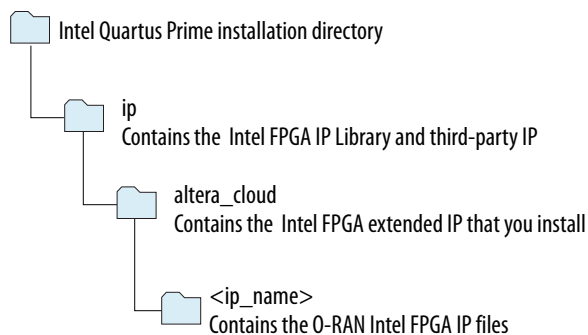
Intel Quartus Prime installation directory

ip
Contains the Intel FPGA IP Library and third-party IP

altera_cloud
Contains the Intel FPGA extended IP that you install

<ip_name>
Contains the O-RAN Intel FPGA IP files